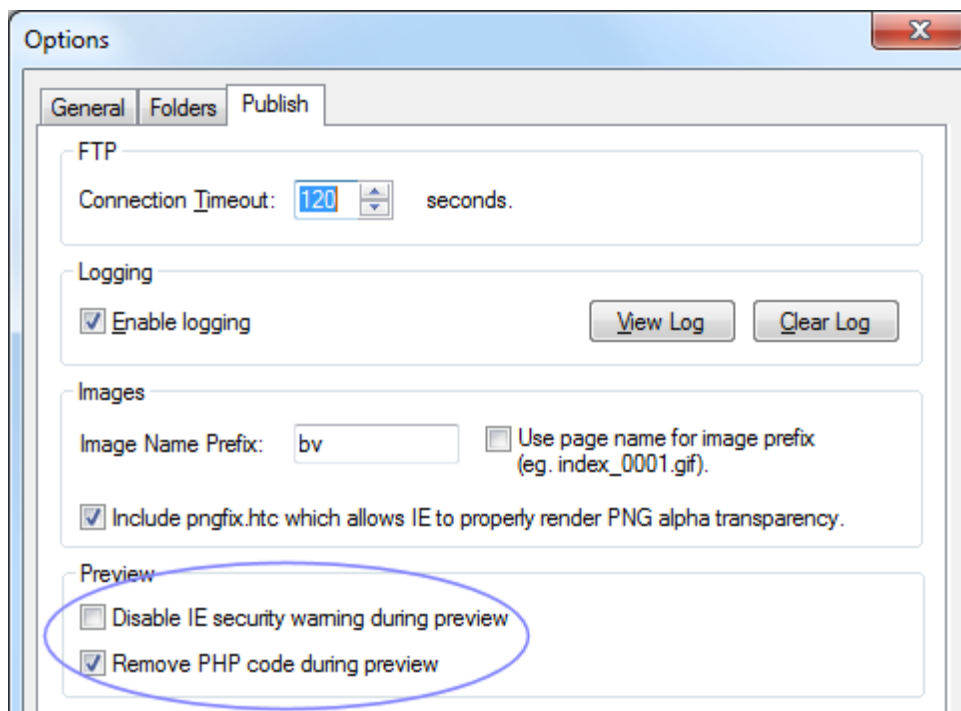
Options

General Folders Publish

FTP

Connection Timeout: 120 seconds.

Logging

Enable logging

View Log Clear Log

Images

Image Name Prefix: bv

Use page name for image prefix (eg. index_0001.gif).

Include pngfix.htc which allows IE to properly render PNG alpha transparency.

Preview

Disable IE security warning during preview

Remove PHP code during preview